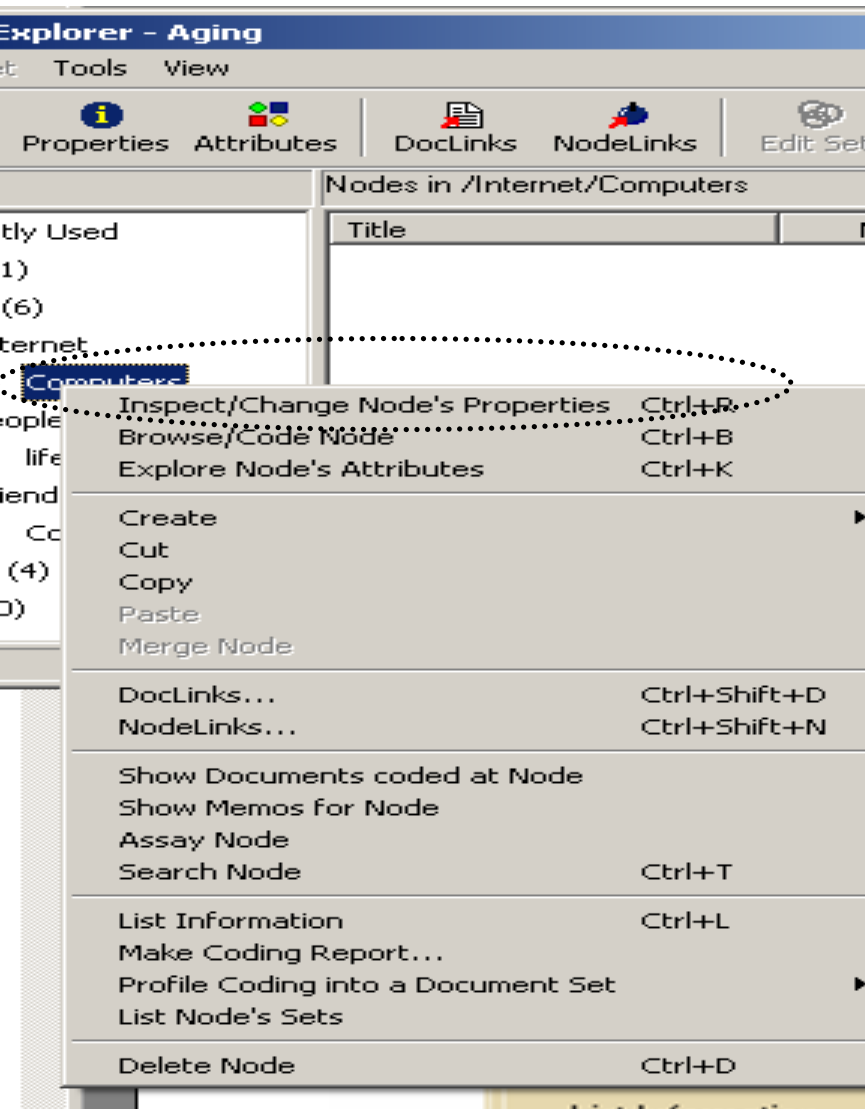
Explorer - Aging

et Tools View

Properties Attributes DocLinks NodeLinks Edit Set

Nodes in /Internet/Computers

Title

tly Used
1)
(6)
ternet
Computers
eople
life
iend
Co
(4)
0)

Inspect/Change Node's Properties Ctrl+R
Browse/Code Node Ctrl+B
Explore Node's Attributes Ctrl+K

Create
Cut
Copy
Paste
Merge Node

DocLinks... Ctrl+Shift+D
NodeLinks... Ctrl+Shift+N

Show Documents coded at Node
Show Memos for Node
Assay Node
Search Node Ctrl+T

List Information Ctrl+L
Make Coding Report...
Profile Coding into a Document Set
List Node's Sets

Delete Node Ctrl+D